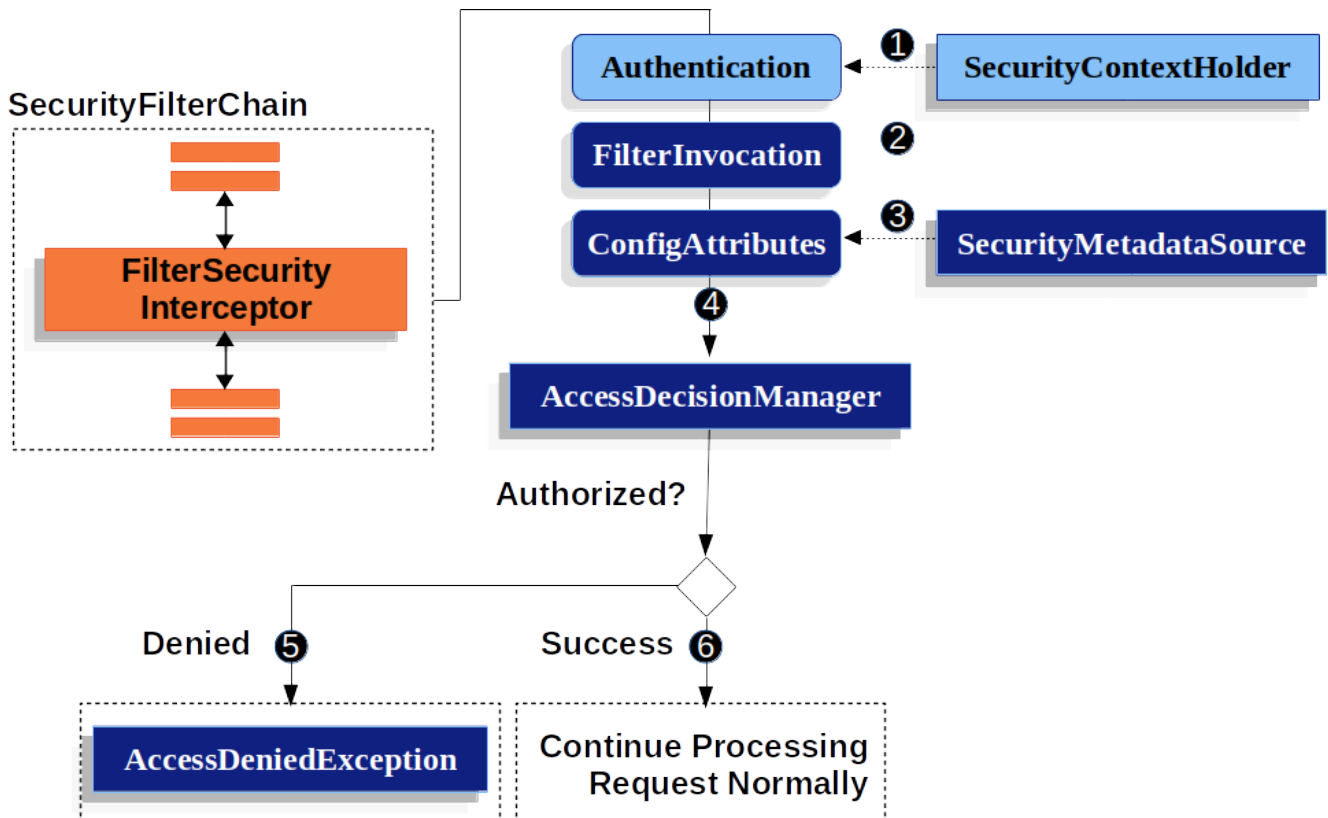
SecurityFilterChain

FilterSecurity Interceptor

Authentication

1

SecurityContextHolder

FilterInvocation

2

ConfigAttributes

3

SecurityMetadataSource

4

AccessDecisionManager

Authorized?

Denied

5

Success

6

AccessDeniedException

Continue Processing Request Normally